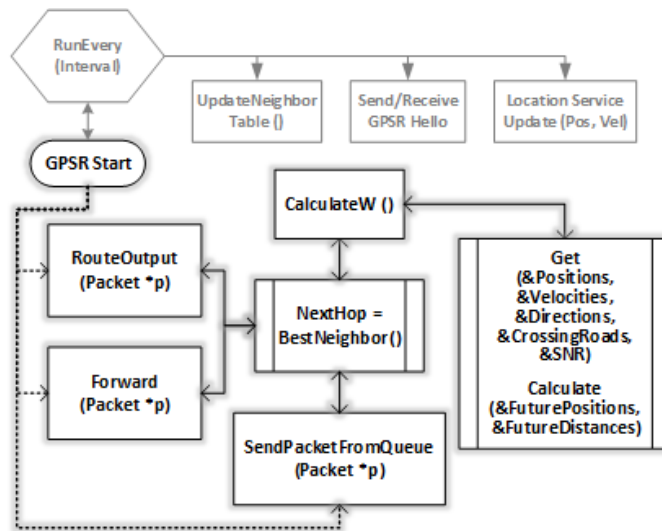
RunEvery (Interval)

UpdateNeighbor Table ()

Send/Receive GPSR Hello

Location Service Update (Pos, Vel)

GPSR Start

CalculateW ()

RouteOutput (Packet *p)

NextHop = BestNeighbor()

Get (&Positions, &Velocities, &Directions, &CrossingRoads, &SNR)

Calculate (&FuturePositions, &FutureDistances)

Forward (Packet *p)

SendPacketFromQueue (Packet *p)